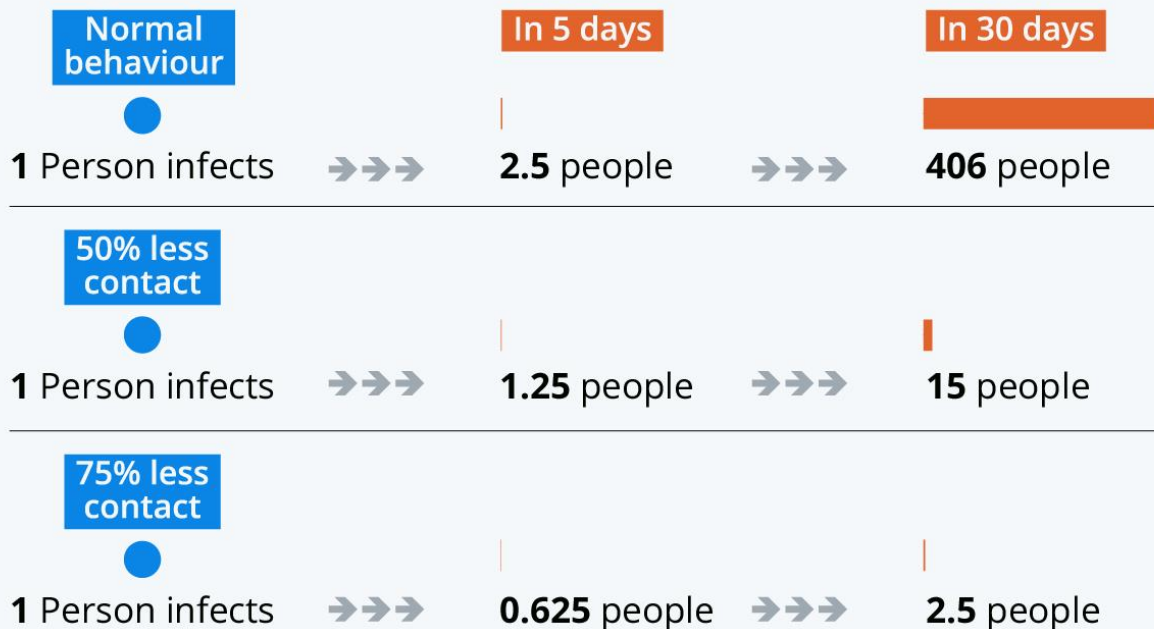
Normal behaviour

In 5 days

In 30 days

1 Person infects

2.5 people

406 people

50% less contact

1 Person infects

1.25 people

15 people

75% less contact

1 Person infects

0.625 people

2.5 people